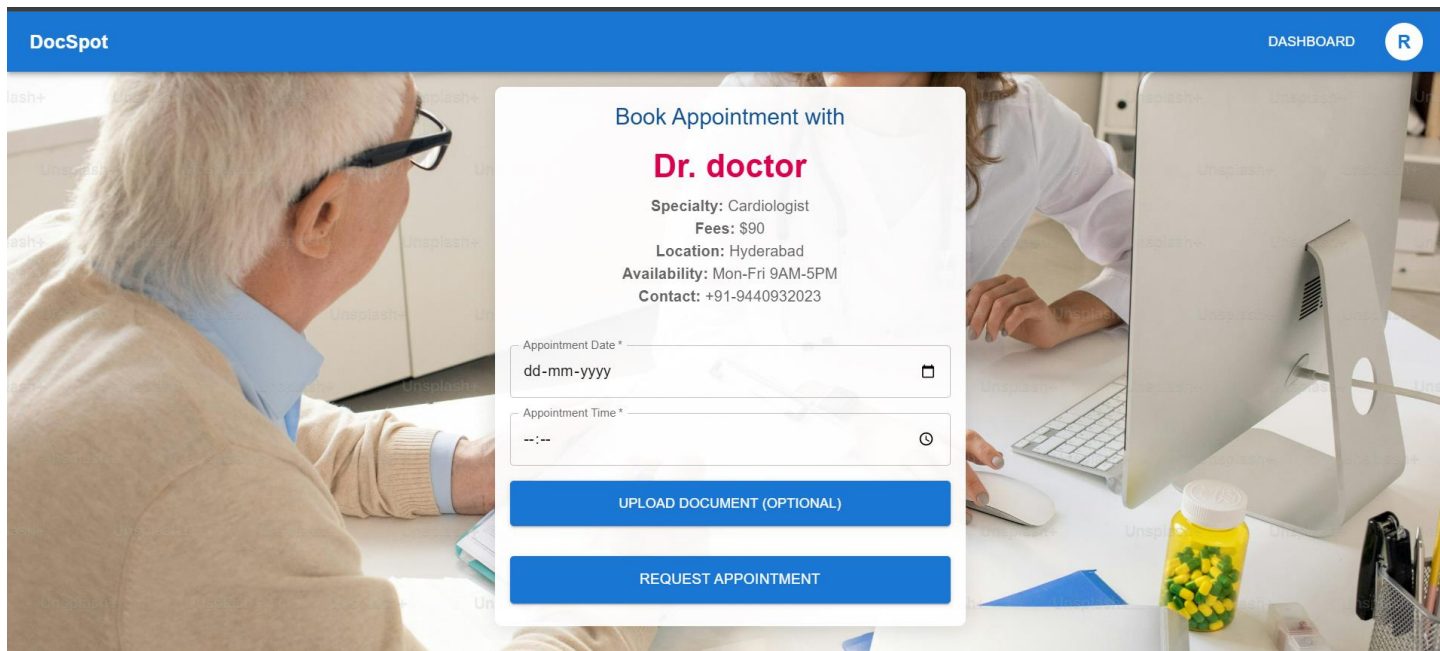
DocSpot

DASHBOARD R

Book Appointment with

Dr. doctor

**Specialty:** Cardiologist
**Fees:** $90
**Location:** Hyderabad
**Availability:** Mon-Fri 9AM-5PM
**Contact:** +91-9440932023

Appointment Date *
dd-mm-yyyy

Appointment Time *
--:--

UPLOAD DOCUMENT (OPTIONAL)

REQUEST APPOINTMENT

Unsplash+